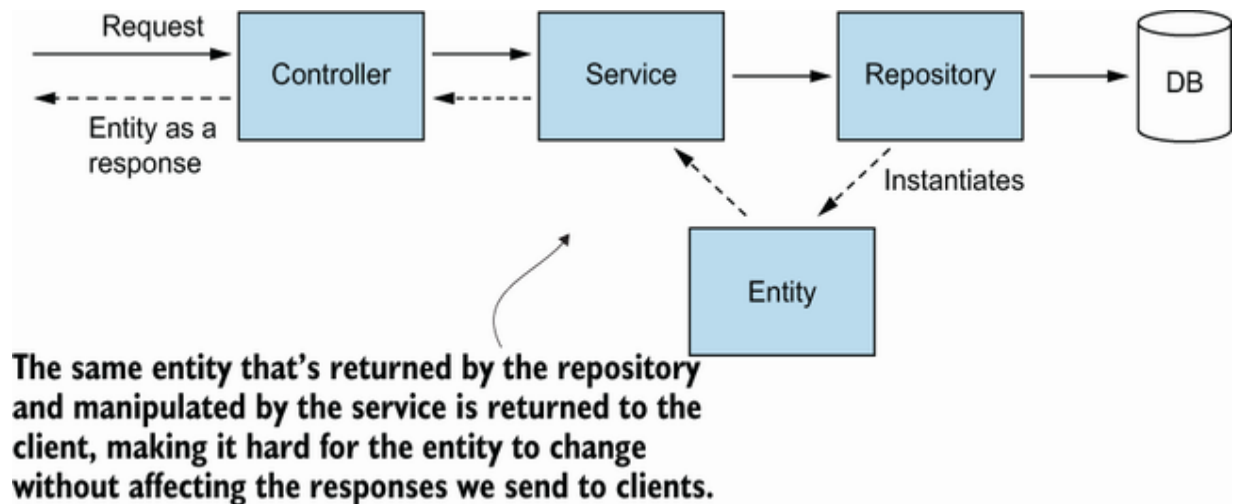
Request

Controller

Service

Repository

DB

Entity as a response

Instantiates

Entity

The same entity that's returned by the repository and manipulated by the service is returned to the client, making it hard for the entity to change without affecting the responses we send to clients.